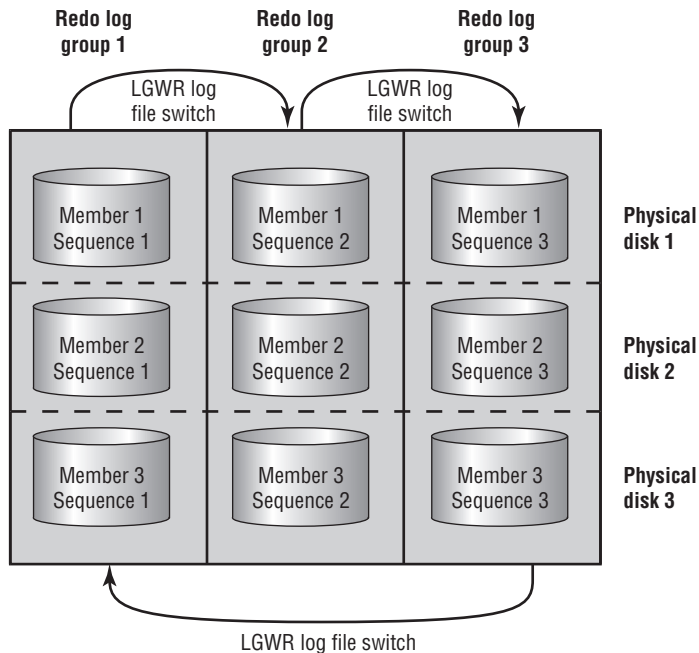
Redo log group 1

Redo log group 2

Redo log group 3

LGWR log file switch

LGWR log file switch

Member 1 Sequence 1

Member 1 Sequence 2

Member 1 Sequence 3

Physical disk 1

Member 2 Sequence 1

Member 2 Sequence 2

Member 2 Sequence 3

Physical disk 2

Member 3 Sequence 1

Member 3 Sequence 2

Member 3 Sequence 3

Physical disk 3

LGWR log file switch